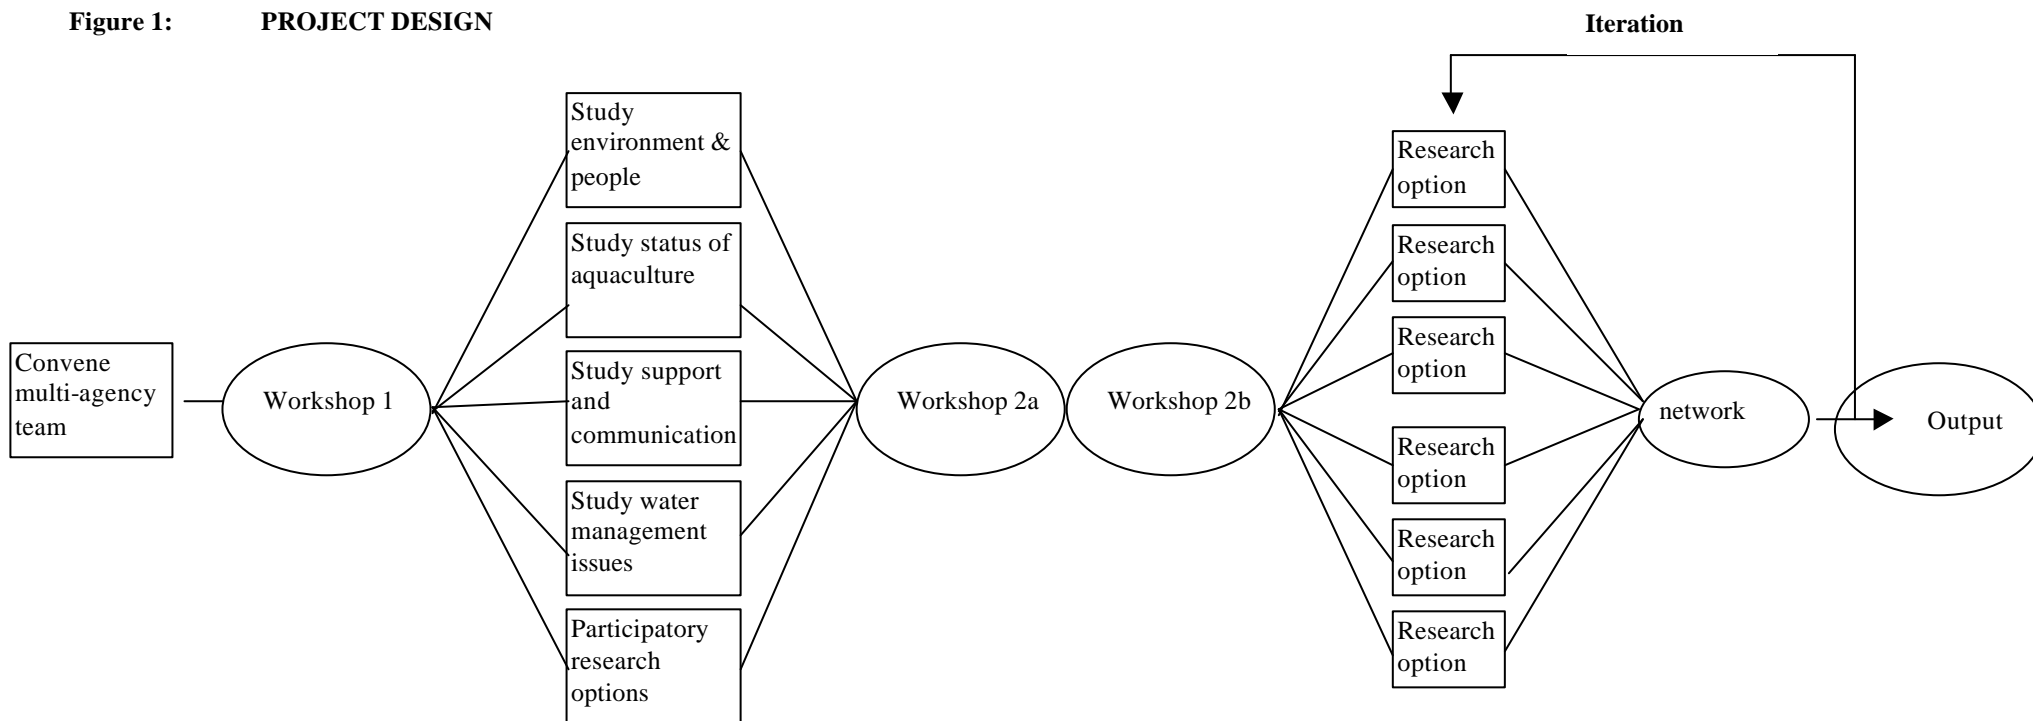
Figure 1: PROJECT DESIGN

Iteration

Convene multi-agency team

Workshop 1

Study environment & people

Study status of aquaculture

Study support and communication

Study water management issues

Participatory research options

Workshop 2a

Workshop 2b

Research option

Research option

Research option

Research option

Research option

Research option

network

Output